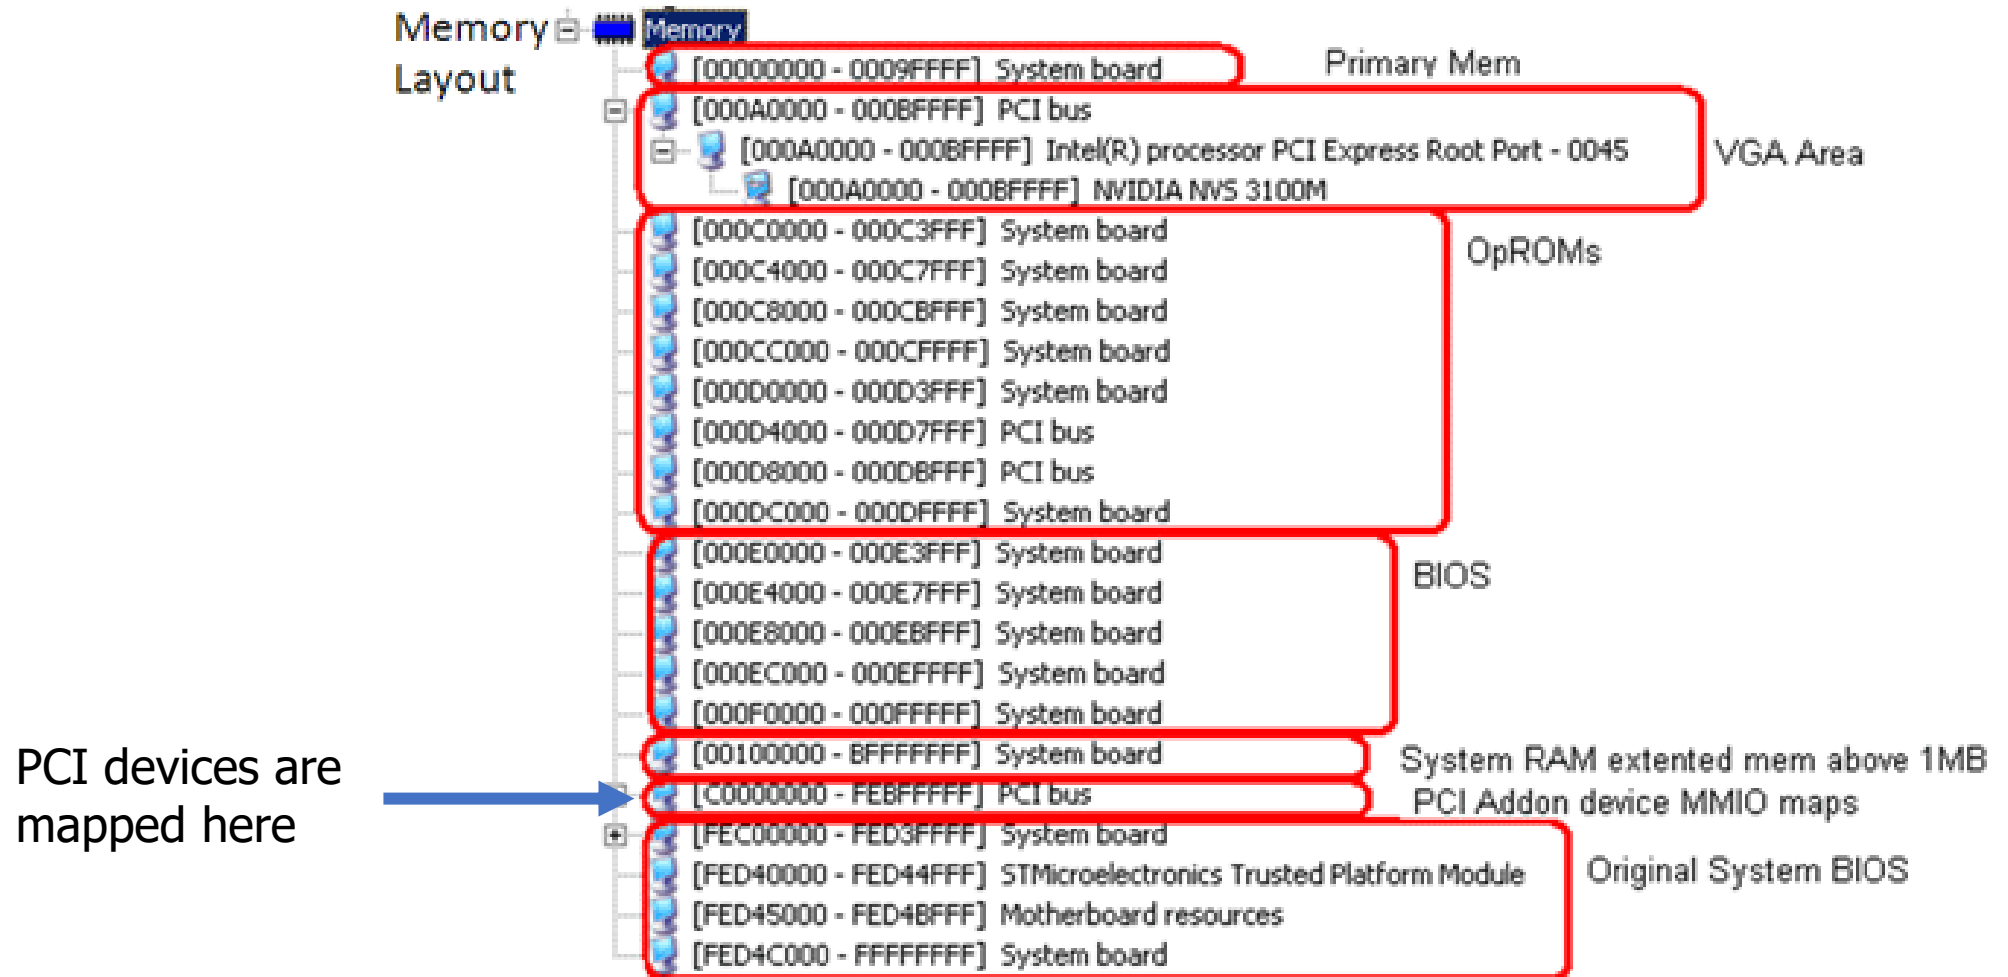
Memory Layout

Memory

[00000000 - 0009FFFF] System board

Primary Mem

[000A0000 - 000BFFFF] PCI bus

[000A0000 - 000BFFFF] Intel(R) processor PCI Express Root Port - 0045

[000A0000 - 000BFFFF] NVIDIA NVS 3100M

VGA Area

[000C0000 - 000C3FFF] System board

[000C4000 - 000C7FFF] System board

[000C8000 - 000CBFFF] System board

[000CC000 - 000CFFFF] System board

[000D0000 - 000D3FFF] System board

[000D4000 - 000D7FFF] PCI bus

[000D8000 - 000DBFFF] PCI bus

[000DC000 - 000DFFFF] System board

OpROMs

[000E0000 - 000E3FFF] System board

[000E4000 - 000E7FFF] System board

[000E8000 - 000EBFFF] System board

[000EC000 - 000EFFFF] System board

[000F0000 - 000FFFFF] System board

BIOS

[00100000 - BFFFFFFF] System board

System RAM extented mem above 1MB

PCI devices are mapped here

[C0000000 - FEBFFFFF] PCI bus

PCI Addon device MMIO maps

[FEC00000 - FED3FFFF] System board

[FED40000 - FED44FFF] STMicroelectronics Trusted Platform Module

[FED45000 - FED4BFFF] Motherboard resources

[FED4C000 - FFFFFFFF] System board

Original System BIOS